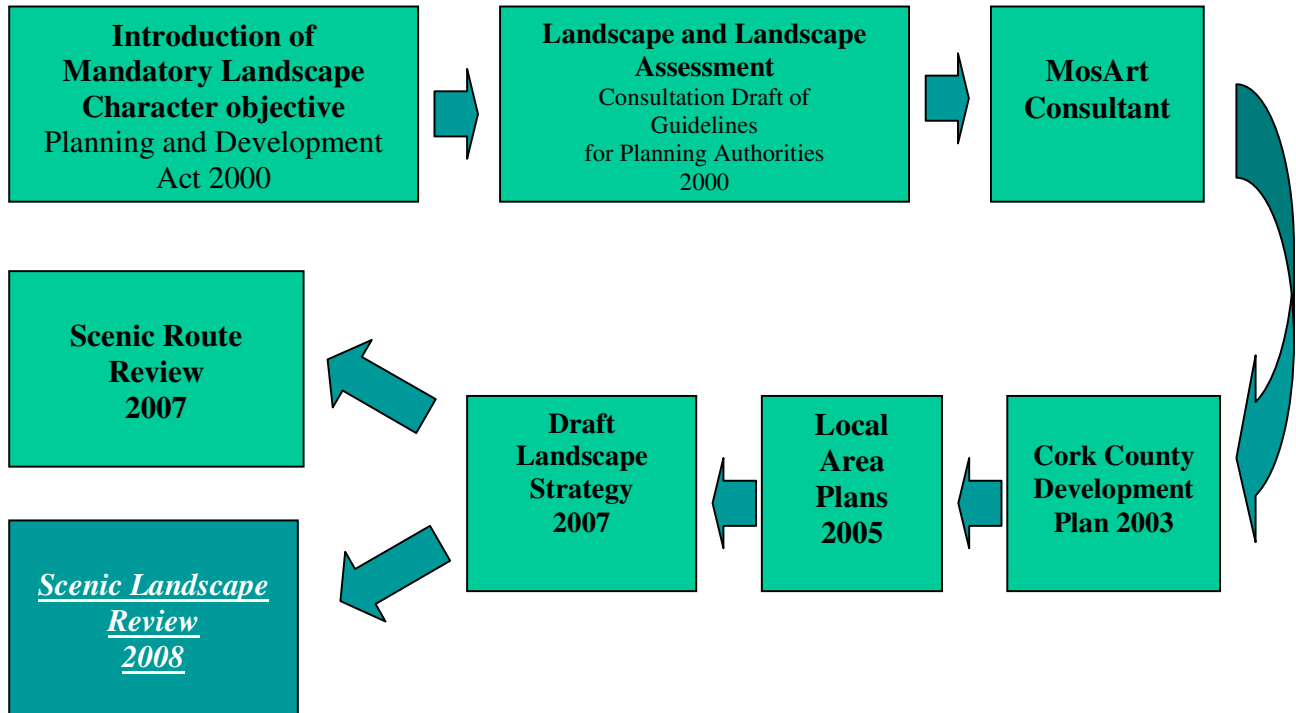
**Introduction of Mandatory Landscape Character objective**
Planning and Development Act 2000

**Landscape and Landscape Assessment**
Consultation Draft of Guidelines for Planning Authorities 2000

**MosArt Consultant**

**Scenic Route Review 2007**

**Draft Landscape Strategy 2007**

**Local Area Plans 2005**

**Cork County Development Plan 2003**

***Scenic Landscape Review 2008***